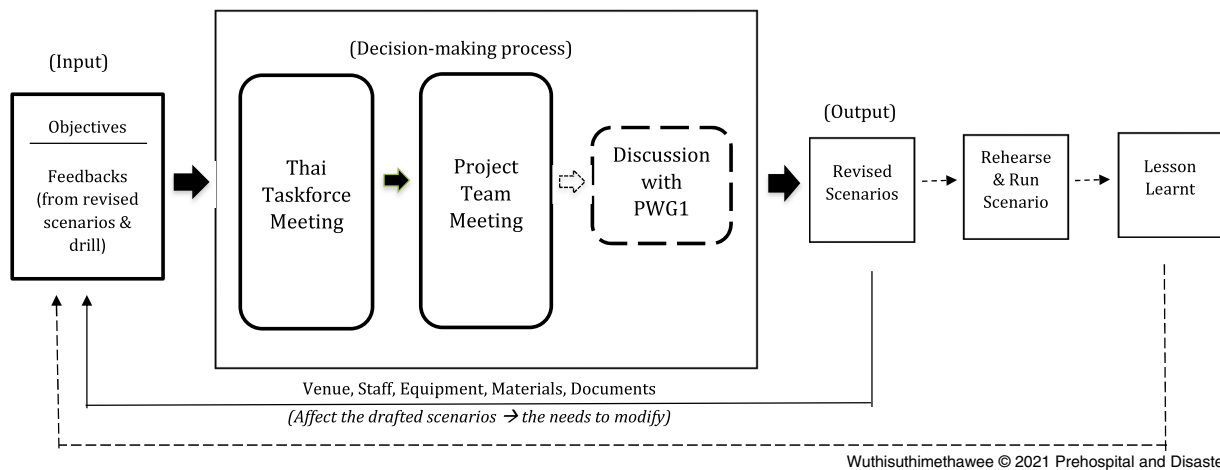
(Input)

Objectives

Feedbacks (from revised scenarios & drill)

(Decision-making process)

Thai Taskforce Meeting

Project Team Meeting

Discussion with PWG1

(Output)

Revised Scenarios

Rehearse & Run Scenario

Lesson Learnt

Venue, Staff, Equipment, Materials, Documents

(Affect the drafted scenarios → the needs to modify)

Wuthisuthimethawee © 2021 Prehospital and Disaste